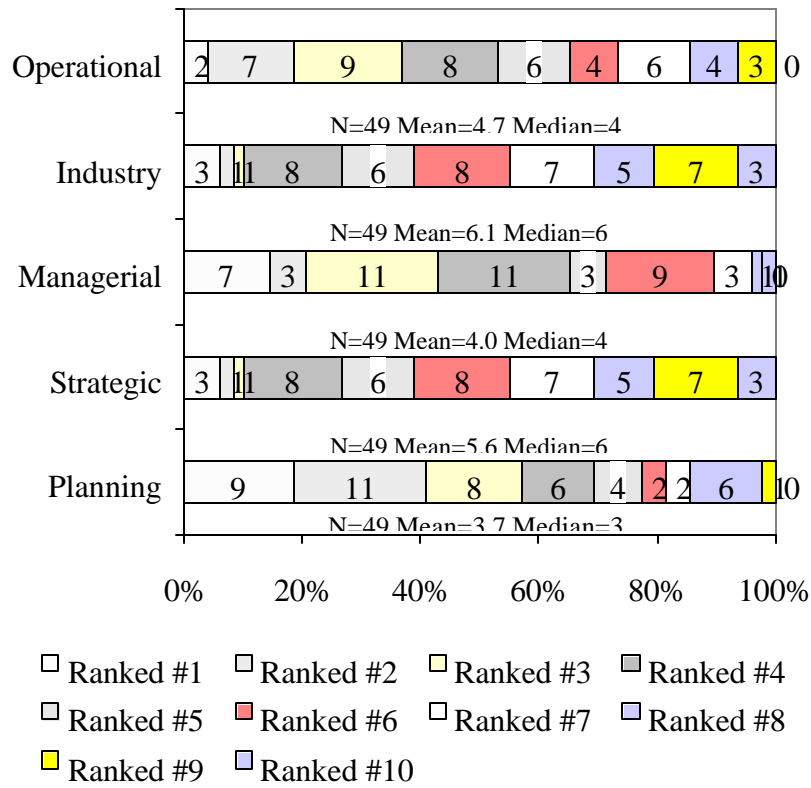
Operational 2 7 9 8 6 4 6 4 3 0

N=49 Mean=4.7 Median=4

Industry 3 1 1 8 6 8 7 5 7 3

N=49 Mean=6.1 Median=6

Managerial 7 3 11 11 3 9 3 1 0

N=49 Mean=4.0 Median=4

Strategic 3 1 1 8 6 8 7 5 7 3

N=49 Mean=5.6 Median=6

Planning 9 11 8 6 4 2 2 6 1 0

N=49 Mean=3.7 Median=3

0% 20% 40% 60% 80% 100%

Ranked #1 Ranked #2 Ranked #3 Ranked #4 Ranked #5 Ranked #6 Ranked #7 Ranked #8 Ranked #9 Ranked #10